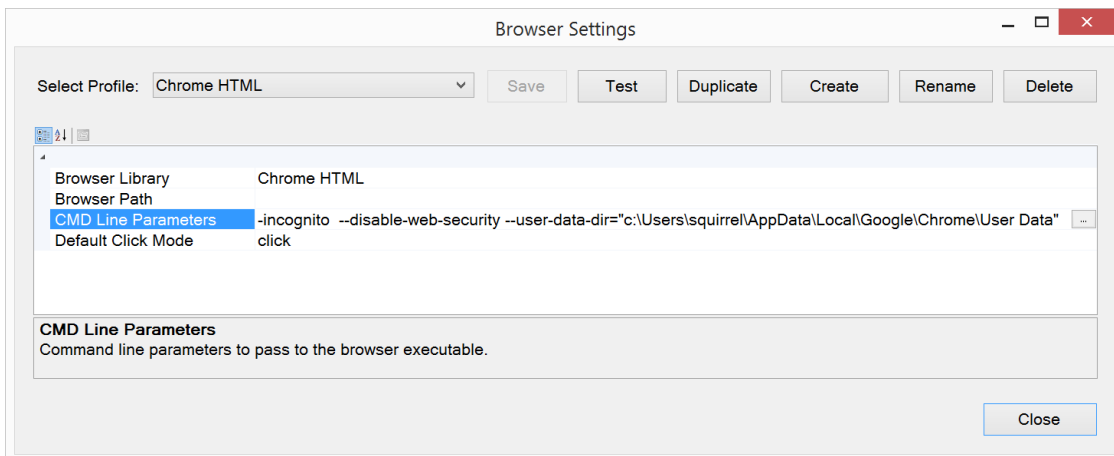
Browser Settings

Select Profile: Chrome HTML

Save Test Duplicate Create Rename Delete

| | |
|---|---|
| Browser Library | Chrome HTML |
| Browser Path | |
| CMD Line Parameters | -incognito --disable-web-security --user-data-dir="c:\Users\squirrel\AppData\Local\Google\Chrome\User Data" ... |
| Default Click Mode | click |

CMD Line Parameters
Command line parameters to pass to the browser executable.

Close